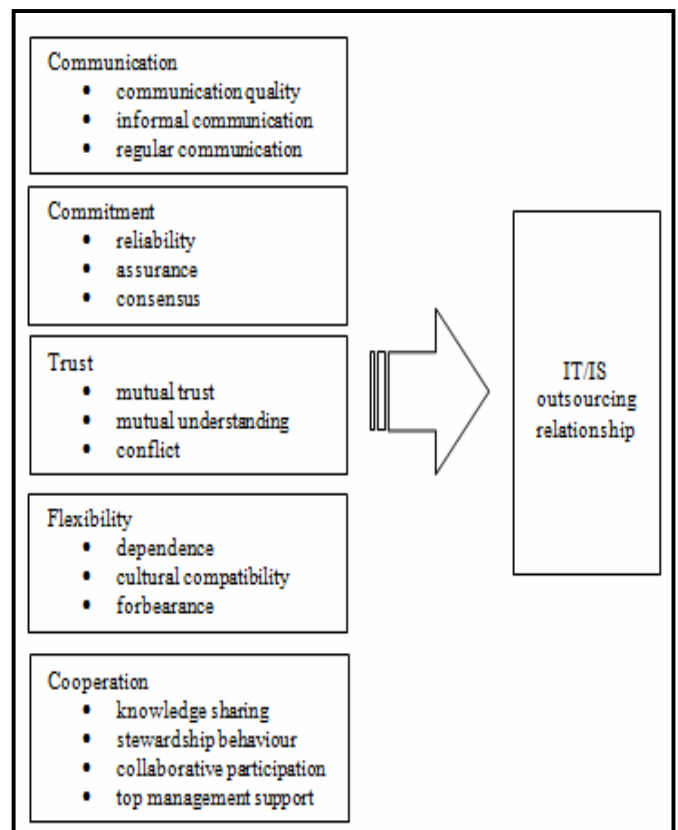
Communication
- communication quality
- informal communication
- regular communication

Commitment
- reliability
- assurance
- consensus

Trust
- mutual trust
- mutual understanding
- conflict

Flexibility
- dependence
- cultural compatibility
- forbearance

Cooperation
- knowledge sharing
- stewardship behaviour
- collaborative participation
- top management support

IT/IS outsourcing relationship